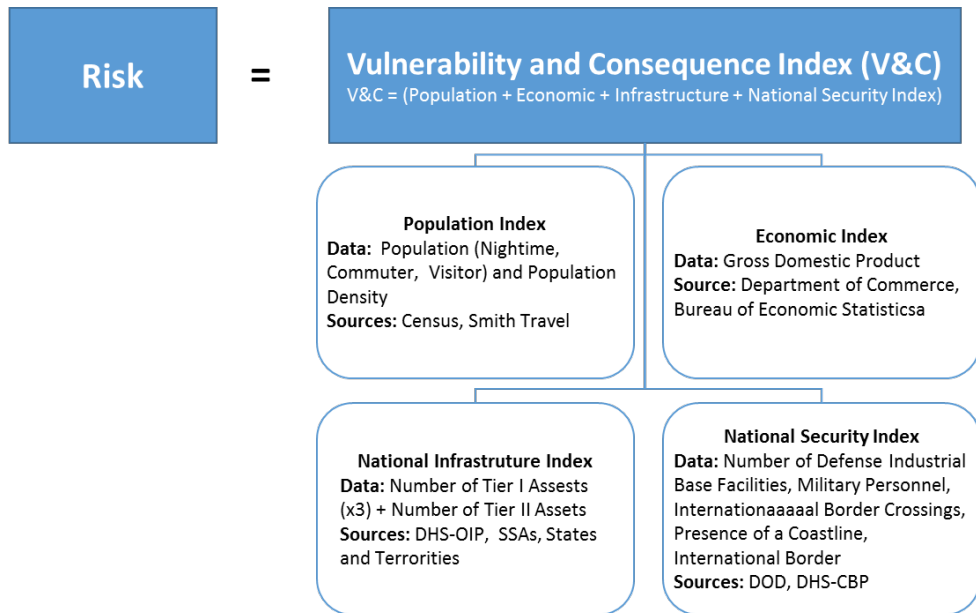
Risk

=

Vulnerability and Consequence Index (V&C)
V&C = (Population + Economic + Infrastructure + National Security Index)

Population Index
Data: Population (Nightime, Commuter, Visitor) and Population Density
Sources: Census, Smith Travel

Economic Index
Data: Gross Domestic Product
Source: Department of Commerce, Bureau of Economic Statisticsa

National Infrastruture Index
Data: Number of Tier I Assests (x3) + Number of Tier II Assets
Sources: DHS-OIP, SSAs, States and Terrorities

National Security Index
Data: Number of Defense Industrial Base Facilities, Military Personnel, Internationaaaaal Border Crossings, Presence of a Coastline, International Border
Sources: DOD, DHS-CBP